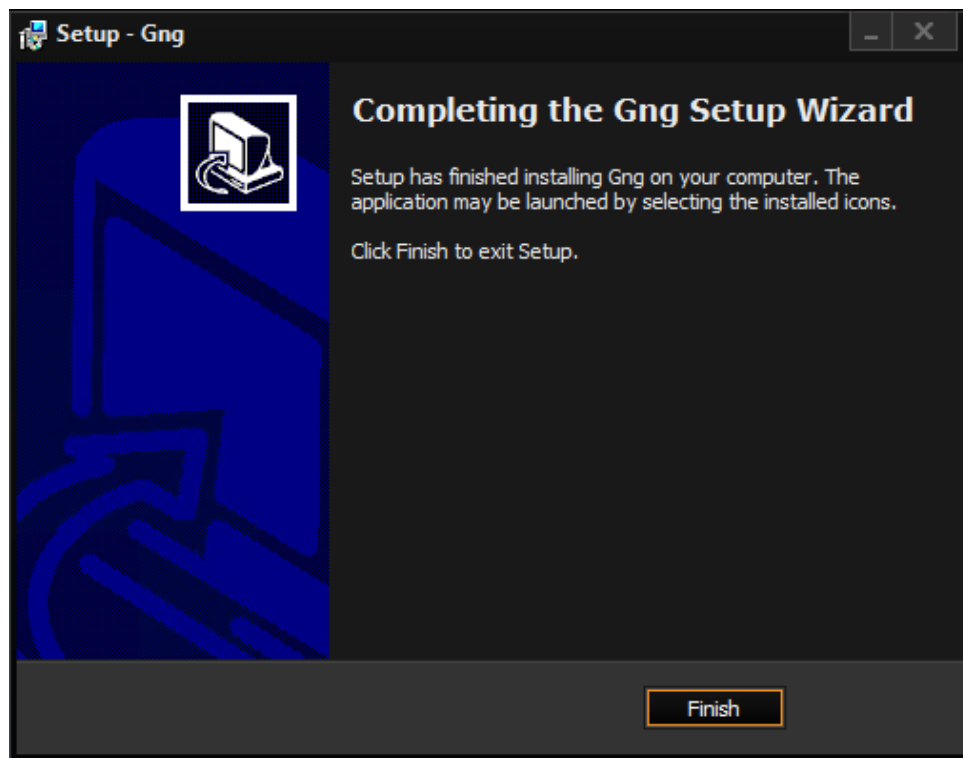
Setup - Gng

Completing the Gng Setup Wizard

Setup has finished installing Gng on your computer. The application may be launched by selecting the installed icons.

Click Finish to exit Setup.

Finish